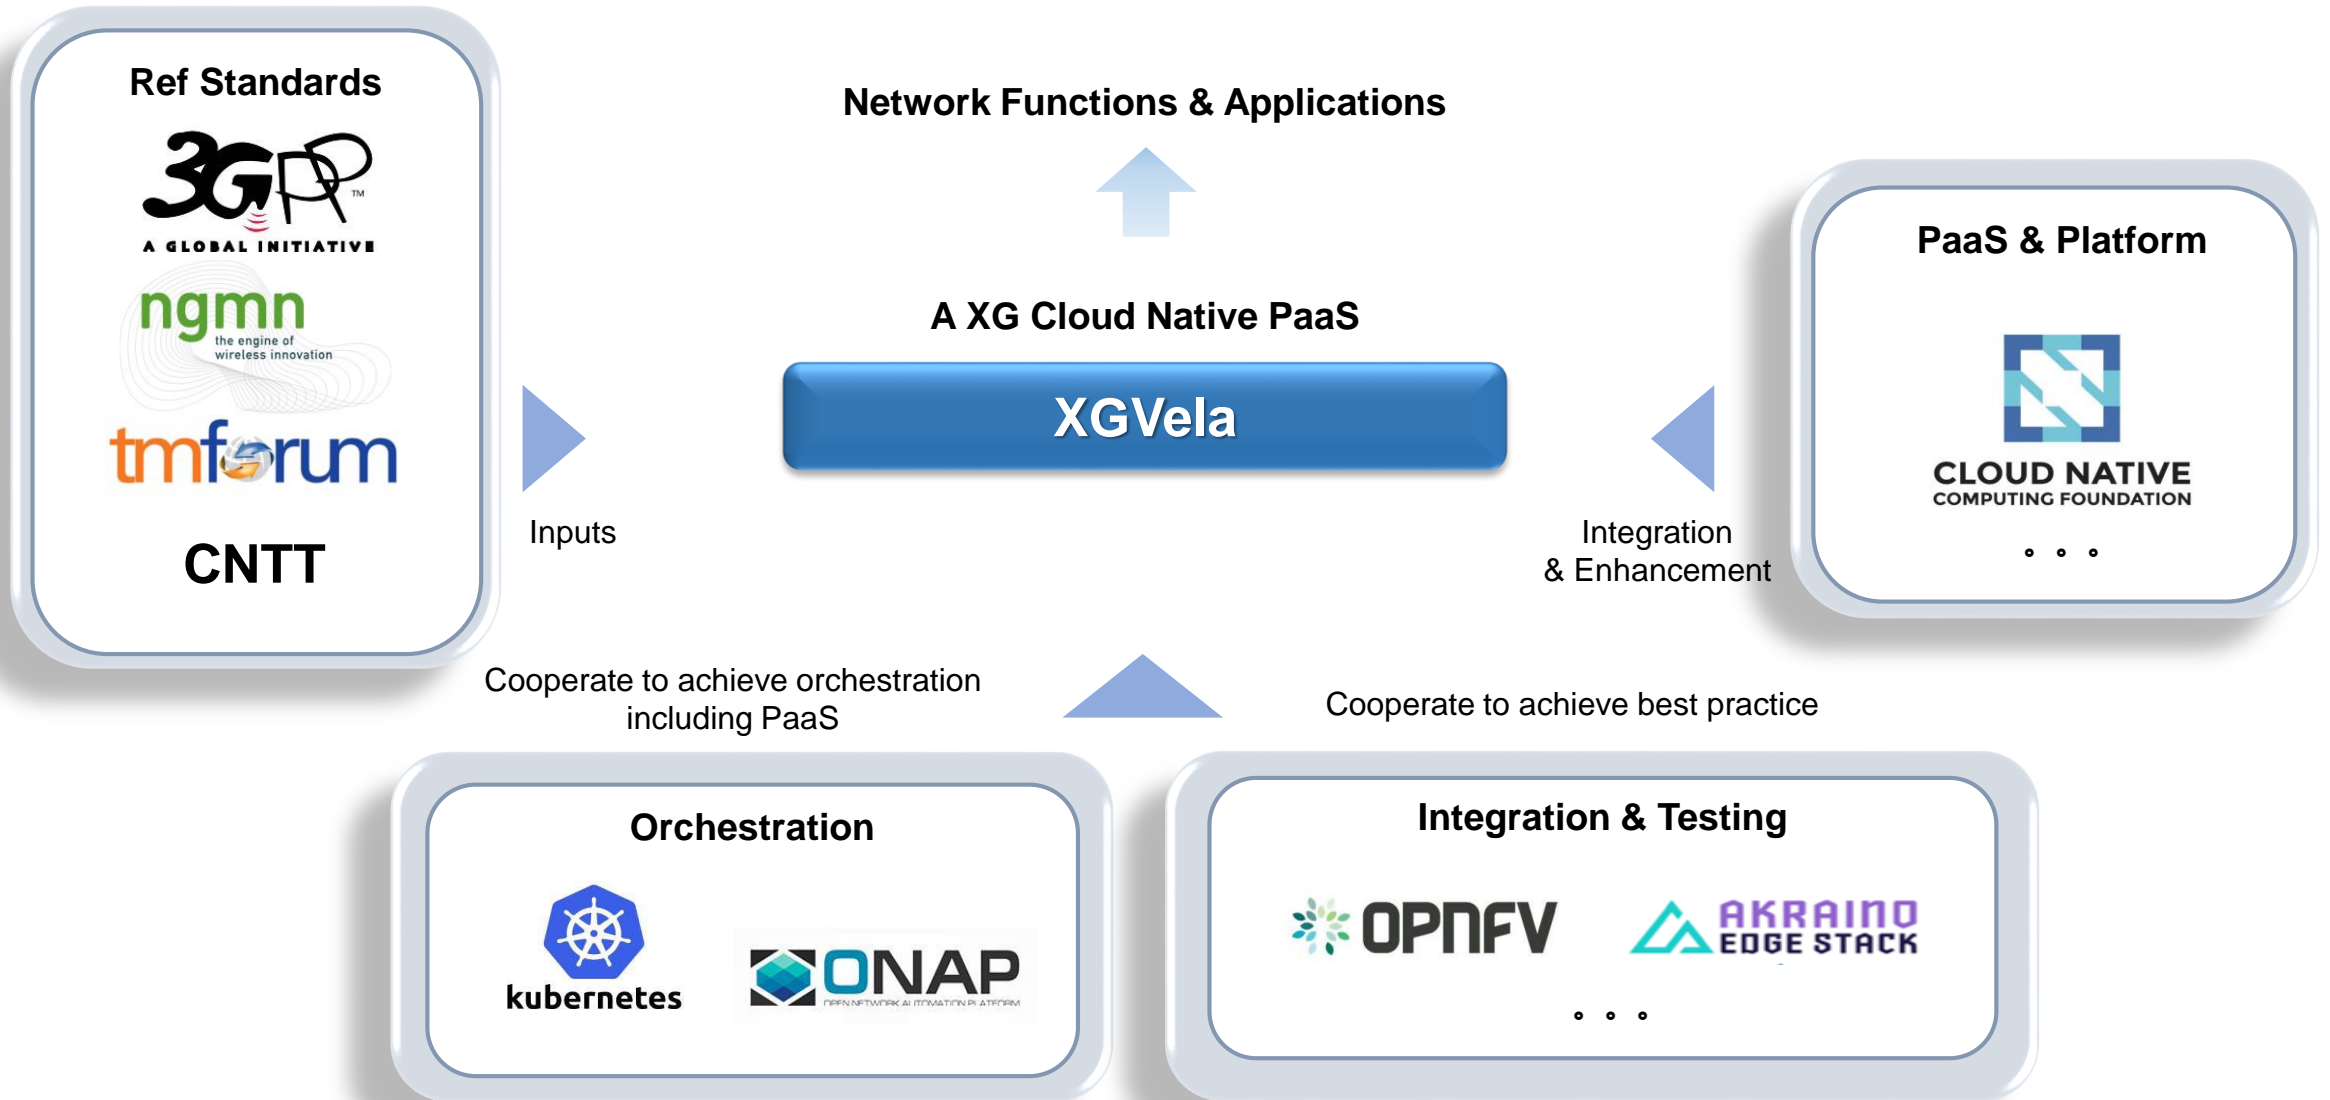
Ref Standards

3GPP

A GLOBAL INITIATIVE

ngmn
the engine of wireless innovation

tmforum

CNTT

Network Functions & Applications

A XG Cloud Native PaaS

XGVela

Inputs

Integration & Enhancement

PaaS & Platform

CLOUD NATIVE
COMPUTING FOUNDATION

. . .

Cooperate to achieve orchestration including PaaS

Cooperate to achieve best practice

Orchestration

kubernetes

ONAP
OPEN NETWORK AUTOMATION PLATFORM

Integration & Testing

OPNFV

AKRAINO
EDGE STACK

. . .